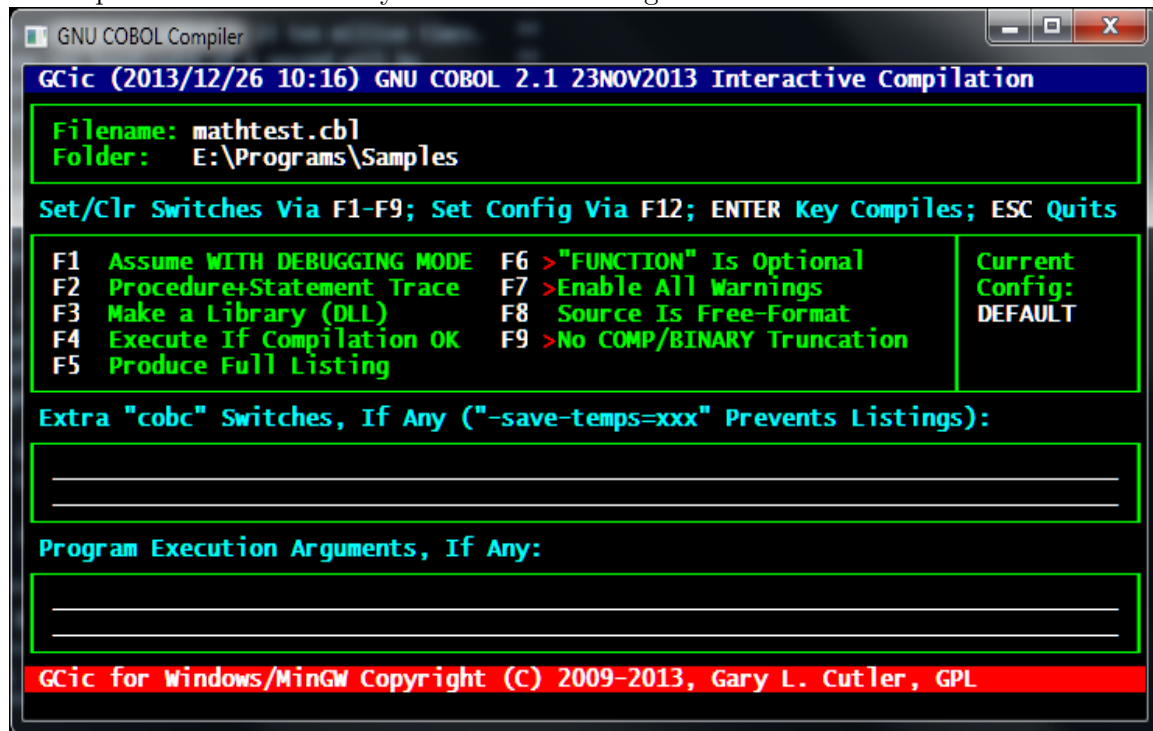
GNU COBOL Compiler

GCic (2013/12/26 10:16) GNU COBOL 2.1 23NOV2013 Interactive Compilation

Filename: mathtest.cbl
Folder: E:\Programs\Samples

Set/Clr Switches Via F1-F9; Set Config Via F12; ENTER Key Compiles; ESC Quits

F1 Assume WITH DEBUGGING MODE
F2 Procedure+Statement Trace
F3 Make a Library (DLL)
F4 Execute If Compilation OK
F5 Produce Full Listing

F6 >"FUNCTION" Is Optional
F7 >Enable All Warnings
F8 Source Is Free-Format
F9 >No COMP/BINARY Truncation

Current Config: DEFAULT

Extra "cobc" Switches, If Any ("-save-temps=xxx" Prevents Listings):

Program Execution Arguments, If Any:

GCic for Windows/MinGW Copyright (C) 2009-2013, Gary L. Cutler, GPL